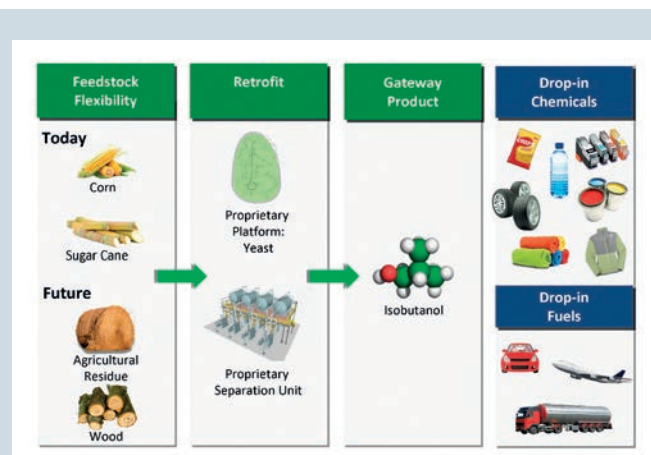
Feedstock Flexibility

Today

Corn

Sugar Cane

Future

Agricultural Residue

Wood

Retrofit

Proprietary Platform: Yeast

Proprietary Separation Unit

Gateway Product

Isobutanol

Drop-in Chemicals

Drop-in Fuels